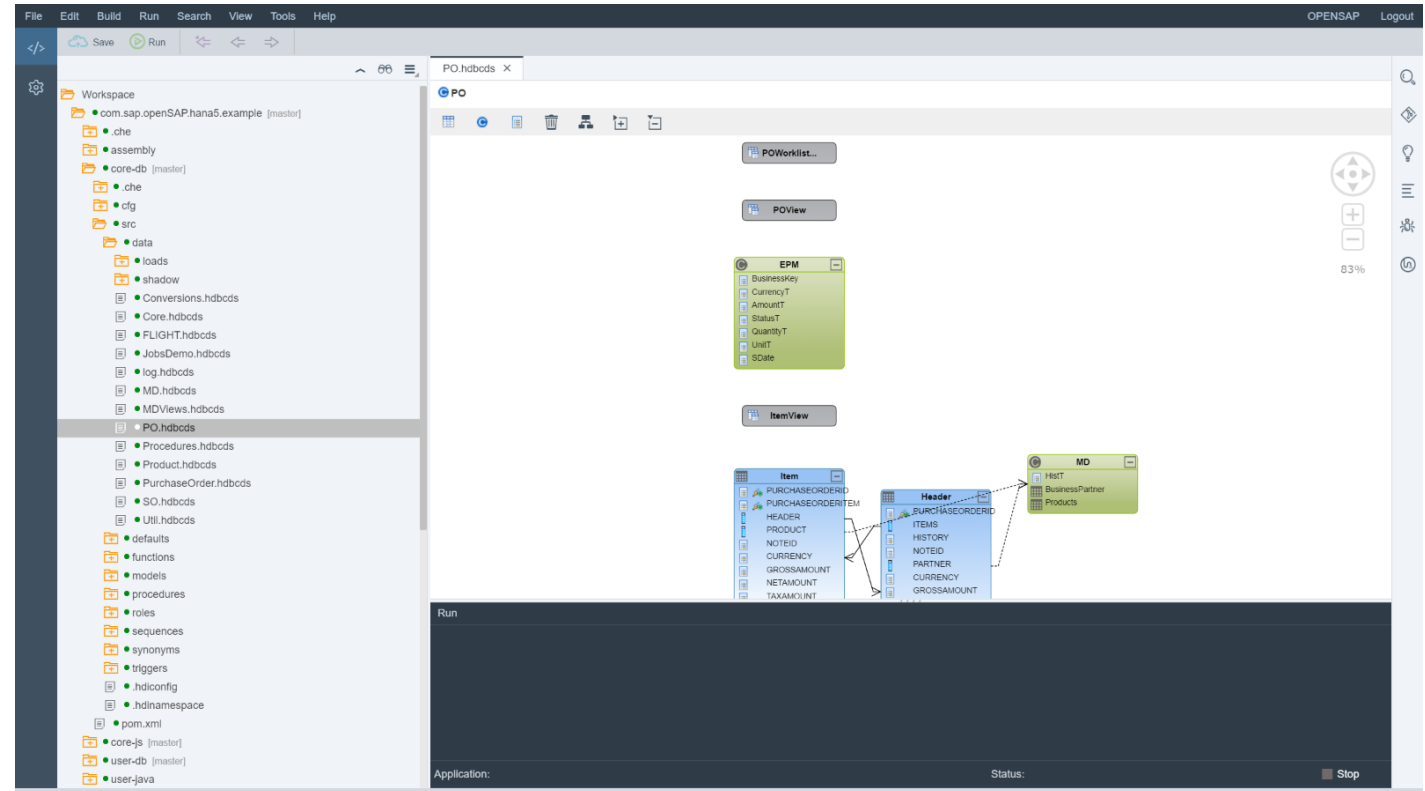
File Edit Build Run Search View Tools Help OPENSAP Logout

Save Run

Workspace
com.sap.openSAP.hana5.example [master]
.che
assembly
core-db [master]
.che
cfg
src
data
loads
shadow
Conversions.hdbcds
Core.hdbcds
FLIGHT.hdbcds
JobsDemo.hdbcds
log.hdbcds
MD.hdbcds
MDViews.hdbcds
PO.hdbcds
Procedures.hdbcds
Product.hdbcds
PurchaseOrder.hdbcds
SO.hdbcds
Util.hdbcds
defaults
functions
models
procedures
roles
sequences
synonyms
triggers
.hdiconfig
.hdinamespace
pom.xml
core-js [master]
user-db [master]
user-java

PO.hdbcds ×

PO

POWorklist...

POView

EPM
BusinessKey
CurrencyT
AmountT
StatusT
QuantityT
UnitT
SDate

ItemView

Item
PURCHASEORDERID
PURCHASEORDERITEM
HEADER
PRODUCT
NOTEID
CURRENCY
GROSSAMOUNT
NETAMOUNT
TAXAMOUNT

Header
PURCHASEORDERID
ITEMS
HISTORY
NOTEID
PARTNER
CURRENCY
GROSSAMOUNT

MD
HistT
BusinessPartner
Products

83%

Run

Application: Status: Stop